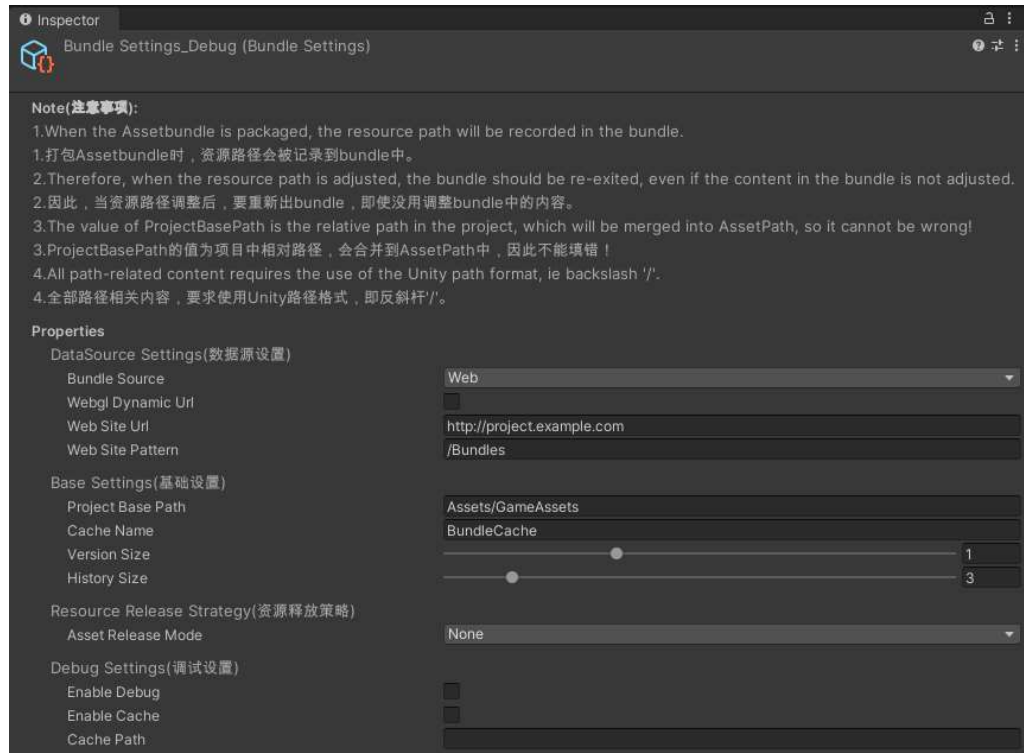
Inspector

Bundle Settings_Debug (Bundle Settings)

Note(注意事项):
1.When the Assetbundle is packaged, the resource path will be recorded in the bundle.
1.打包Assetbundle时，资源路径会被记录到bundle中。
2.Therefore, when the resource path is adjusted, the bundle should be re-exited, even if the content in the bundle is not adjusted.
2.因此，当资源路径调整后，要重新出bundle，即使没用调整bundle中的内容。
3.The value of ProjectBasePath is the relative path in the project, which will be merged into AssetPath, so it cannot be wrong!
3.ProjectBasePath的值为项目中相对路径，会合并到AssetPath中，因此不能填错！
4.All path-related content requires the use of the Unity path format, ie backslash '/'.
4.全部路径相关内容，要求使用Unity路径格式，即反斜杆'/'。

Properties
DataSource Settings(数据源设置)
Bundle Source | Web
Webgl Dynamic Url
Web Site Url | http://project.example.com
Web Site Pattern | /Bundles
Base Settings(基础设置)
Project Base Path | Assets/GameAssets
Cache Name | BundleCache
Version Size | 1
History Size | 3
Resource Release Strategy(资源释放策略)
Asset Release Mode | None
Debug Settings(调试设置)
Enable Debug
Enable Cache
Cache Path